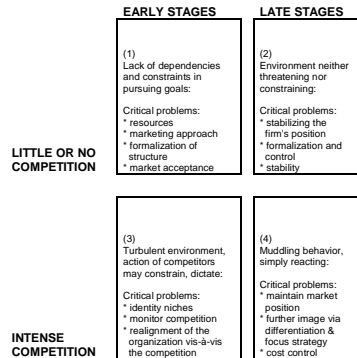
EARLY STAGES

LATE STAGES

LITTLE OR NO COMPETITION

(1)
Lack of dependencies and constraints in pursuing goals:

Critical problems:
* resources
* marketing approach
* formalization of structure
* market acceptance

(2)
Environment neither threatening nor constraining:

Critical problems:
* stabilizing the firm's position
* formalization and control
* stability

INTENSE COMPETITION

(3)
Turbulent environment, action of competitors may constrain, dictate:

Critical problems:
* identity niches
* monitor competition
* realignment of the organization vis-à-vis the competition

(4)
Muddling behavior, simply reacting:

Critical problems:
* maintain market position
* further image via differentiation & focus strategy
* cost control